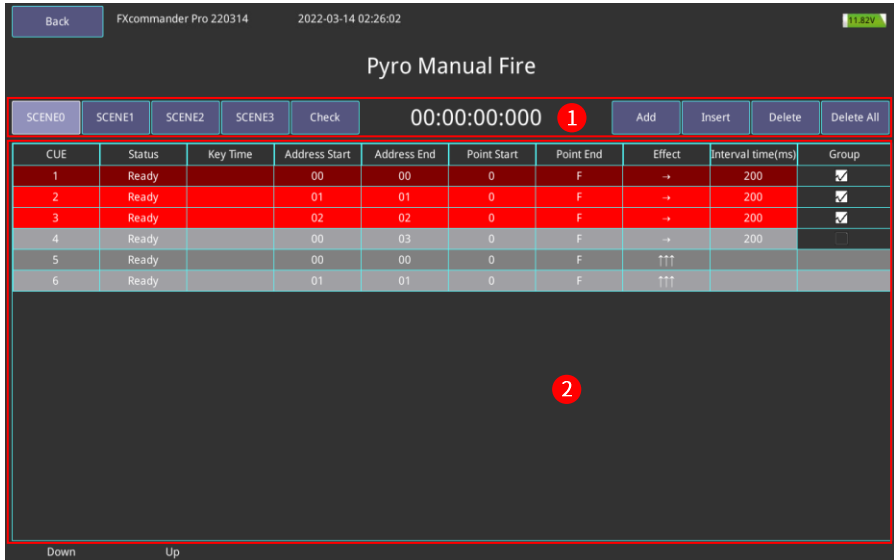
Back FXcommander Pro 220314 2022-03-14 02:26:02 11.82V

Pyro Manual Fire

SCENE0 SCENE1 SCENE2 SCENE3 Check 00:00:00:000 1 Add Insert Delete Delete All

| CUE | Status | Key Time | Address Start | Address End | Point Start | Point End | Effect | Interval time(ms) | Group |
|---|---|---|---|---|---|---|---|---|---|
| 1 | Ready | | 00 | 00 | 0 | F | → | 200 | ☑ |
| 2 | Ready | | 01 | 01 | 0 | F | → | 200 | ☑ |
| 3 | Ready | | 02 | 02 | 0 | F | → | 200 | ☑ |
| 4 | Ready | | 00 | 03 | 0 | F | → | 200 | ☐ |
| 5 | Ready | | 00 | 00 | 0 | F | ↑↑↑ | | |
| 6 | Ready | | 01 | 01 | 0 | F | ↑↑↑ | | |

2

Down Up